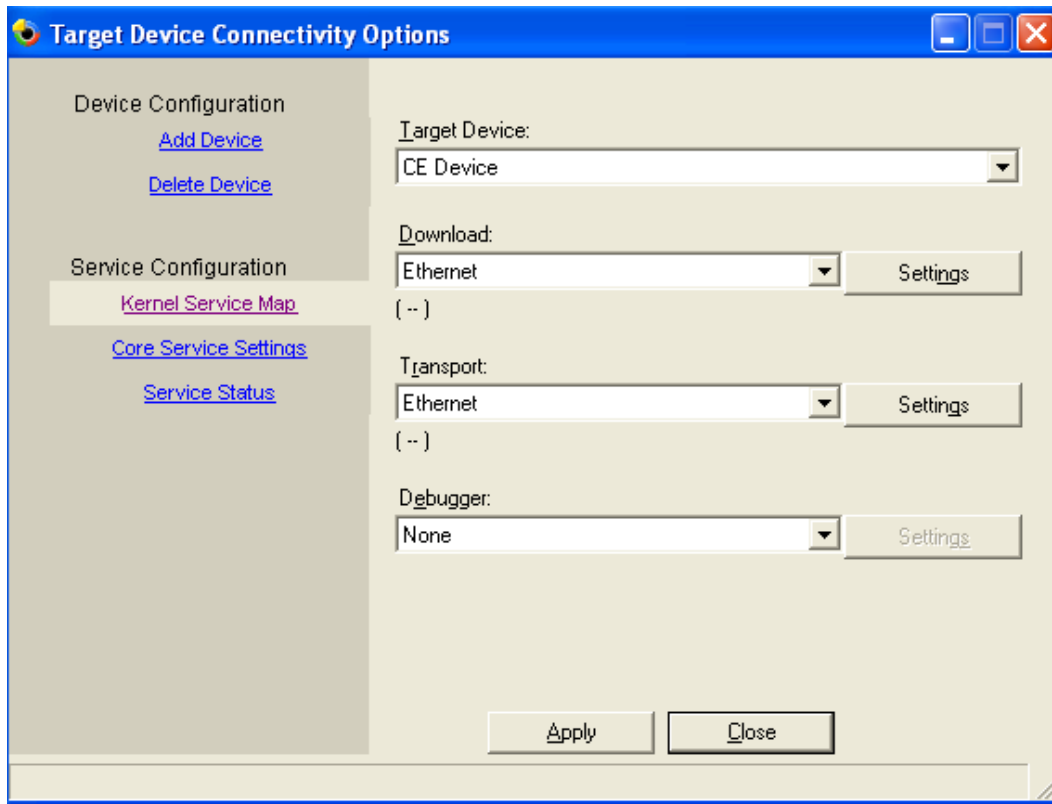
Target Device Connectivity Options

Device Configuration
Add Device
Delete Device

Service Configuration
Kernel Service Map
Core Service Settings
Service Status

Target Device:
CE Device

Download:
Ethernet
Settings
( -- )

Transport:
Ethernet
Settings
( -- )

Debugger:
None
Settings

Apply
Close